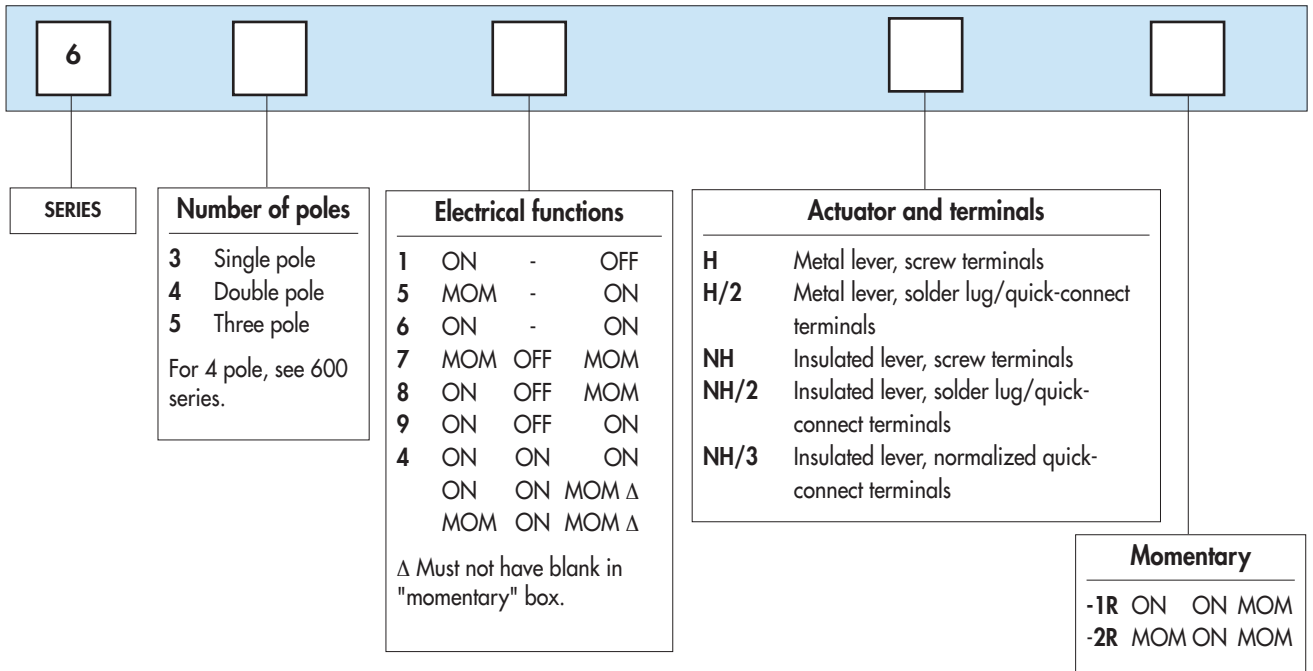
6

SERIES

**Number of poles**

**3** Single pole
**4** Double pole
**5** Three pole

For 4 pole, see 600 series.

**Electrical functions**

| | | | |
|---|---|---|---|
| **1** | ON | - | OFF |
| **5** | MOM | - | ON |
| **6** | ON | - | ON |
| **7** | MOM | OFF | MOM |
| **8** | ON | OFF | MOM |
| **9** | ON | OFF | ON |
| **4** | ON | ON | ON |
| | ON | ON | MOM Δ |
| | MOM | ON | MOM Δ |

Δ Must not have blank in "momentary" box.

**Actuator and terminals**

**H** Metal lever, screw terminals
**H/2** Metal lever, solder lug/quick-connect terminals
**NH** Insulated lever, screw terminals
**NH/2** Insulated lever, solder lug/quick-connect terminals
**NH/3** Insulated lever, normalized quick-connect terminals

**Momentary**

**-1R** ON ON MOM
-**2R** MOM ON MOM